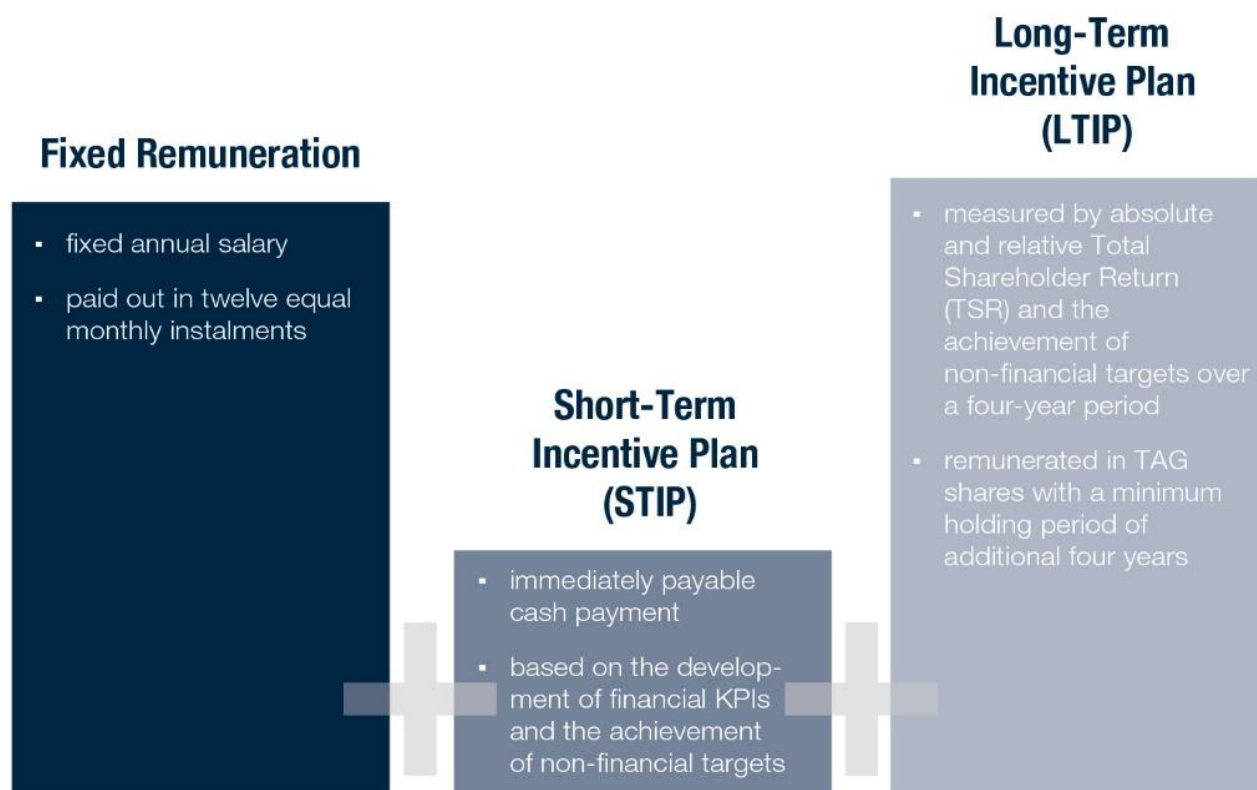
Fixed Remuneration

▪ fixed annual salary

▪ paid out in twelve equal monthly instalments

Short-Term Incentive Plan (STIP)

▪ immediately payable cash payment

▪ based on the development of financial KPIs and the achievement of non-financial targets

Long-Term Incentive Plan (LTIP)

▪ measured by absolute and relative Total Shareholder Return (TSR) and the achievement of non-financial targets over a four-year period

▪ remunerated in TAG shares with a minimum holding period of additional four years